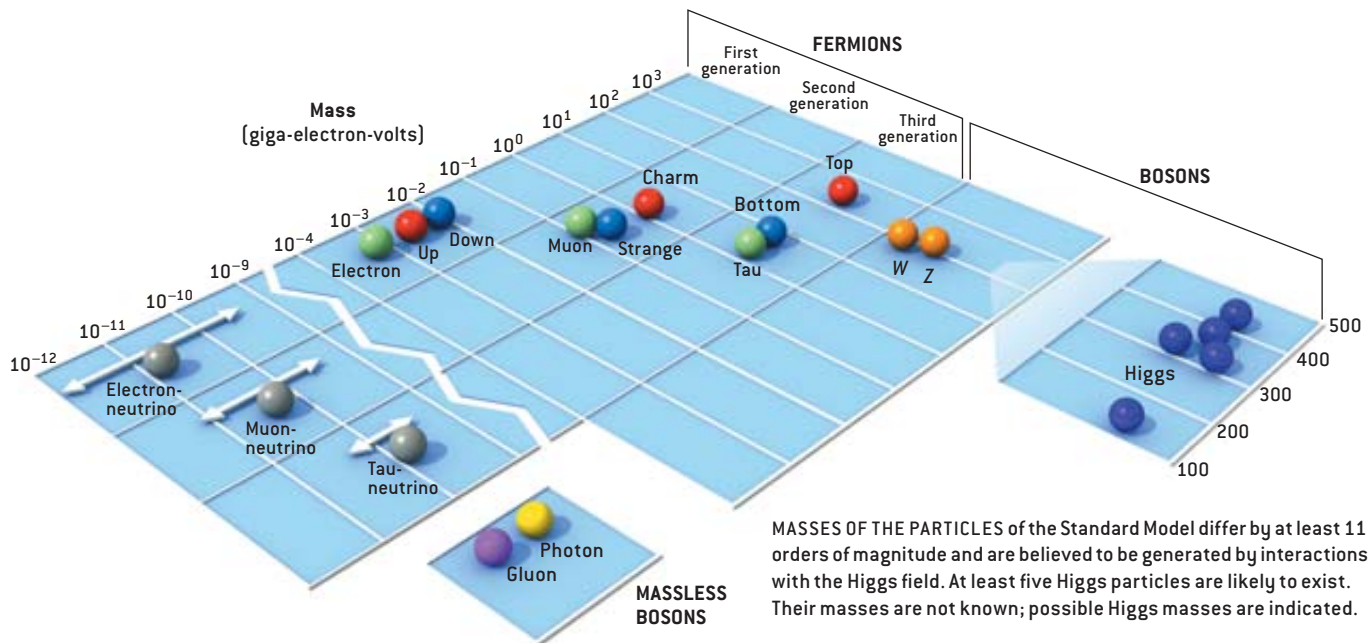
FERMIONS

First generation

Second generation

Third generation

BOSONS

Mass (giga-electron-volts)

$10^3$ $10^2$ $10^1$ $10^0$ $10^{-1}$ $10^{-2}$ $10^{-3}$ $10^{-4}$ $10^{-9}$ $10^{-10}$ $10^{-11}$ $10^{-12}$

Charm

Top

Bottom

Up

Down

Electron

Muon

Strange

Tau

$W$

$Z$

Electron-neutrino

Muon-neutrino

Tau-neutrino

Higgs

500
400
300
200
100

Photon

Gluon

MASSLESS BOSONS

MASSES OF THE PARTICLES of the Standard Model differ by at least 11 orders of magnitude and are believed to be generated by interactions with the Higgs field. At least five Higgs particles are likely to exist. Their masses are not known; possible Higgs masses are indicated.